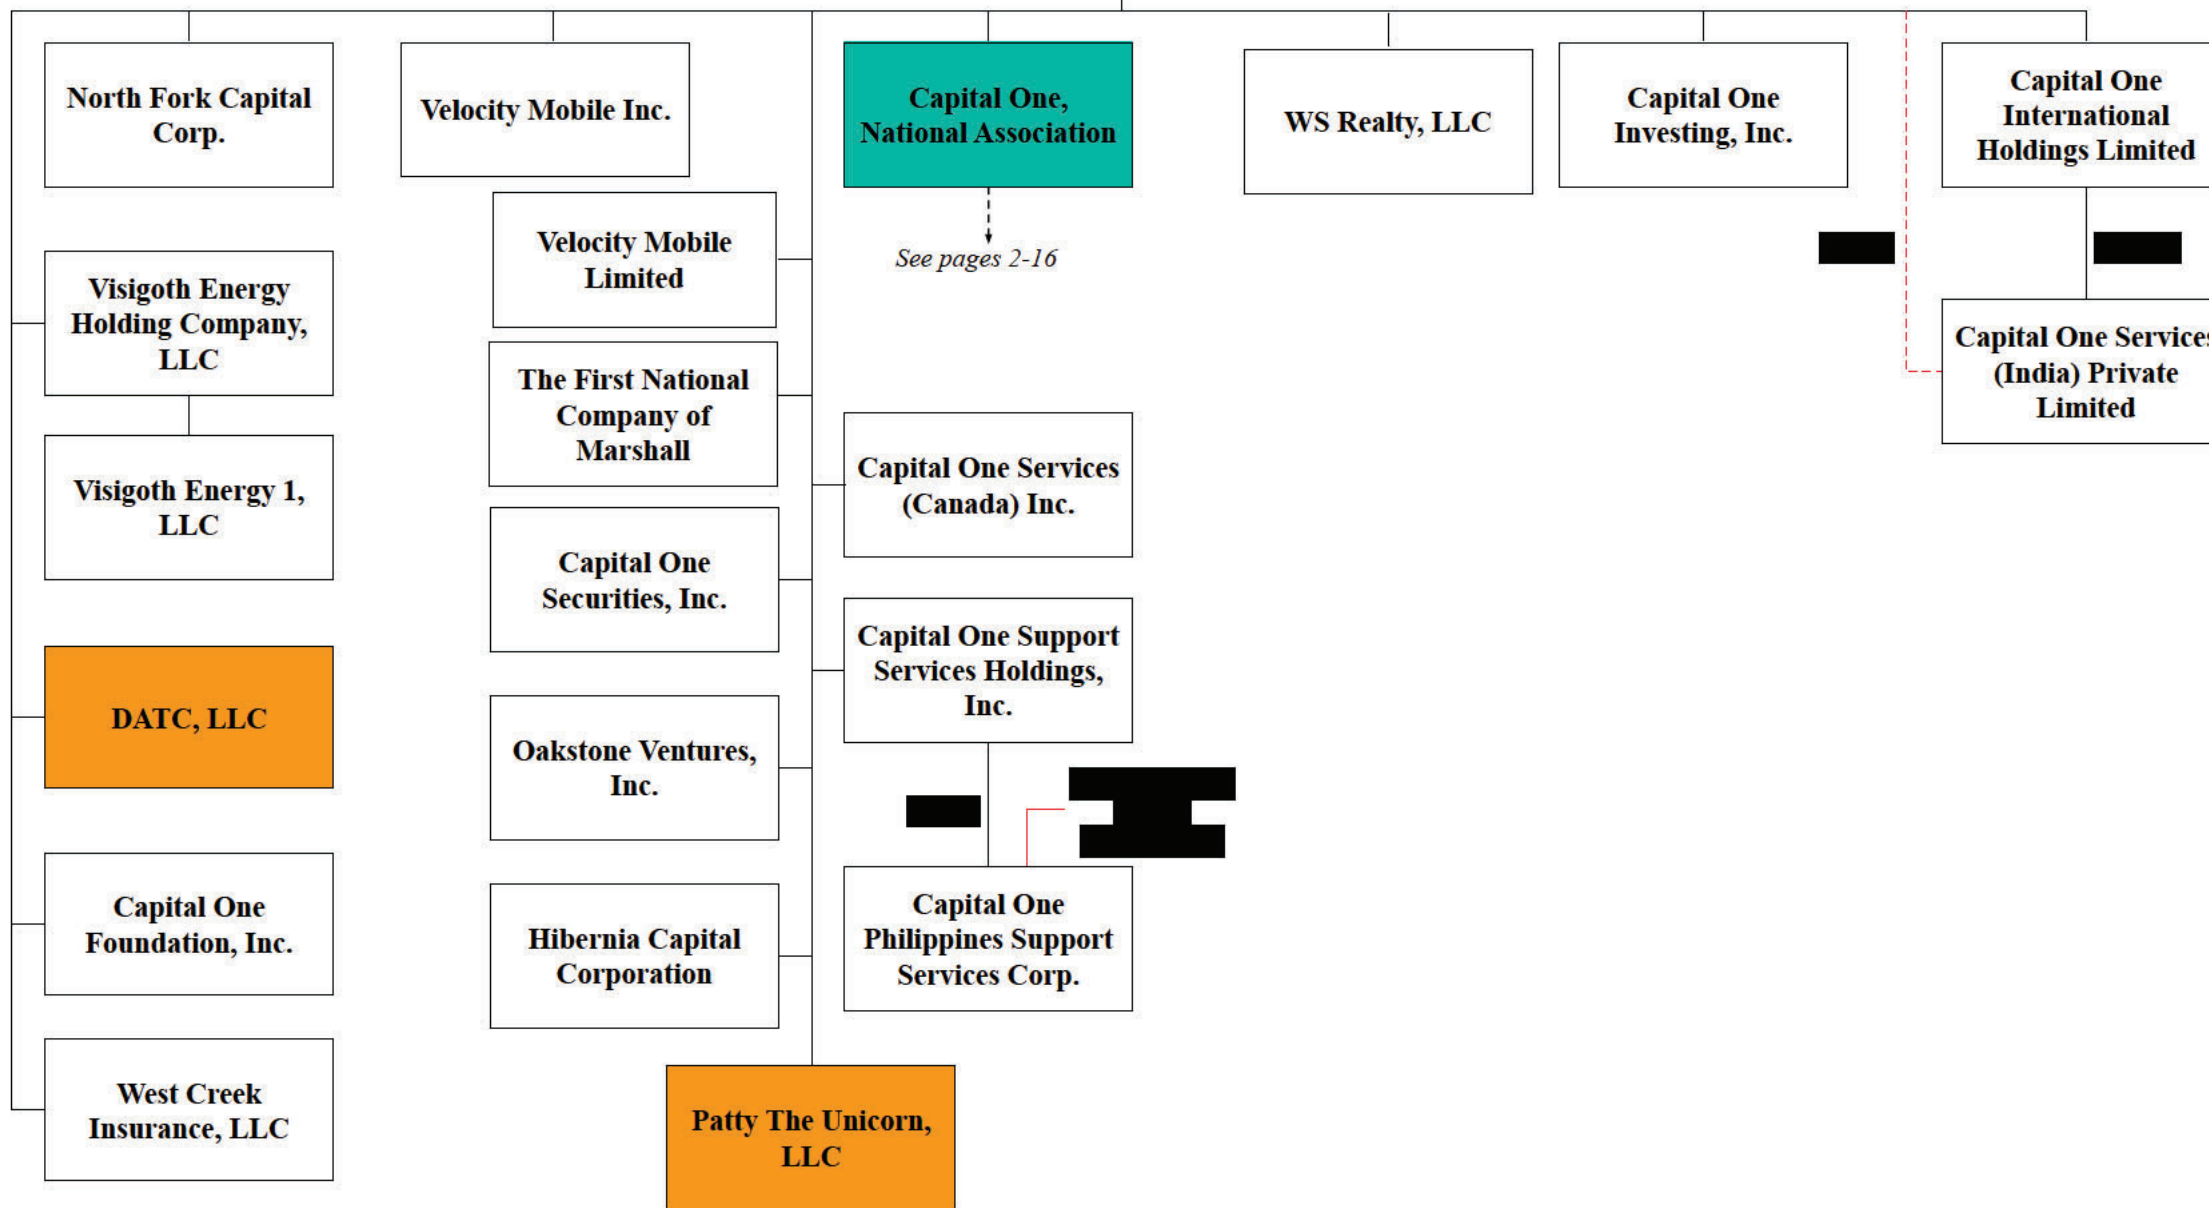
North Fork Capital Corp.

Velocity Mobile Inc.

Capital One, National Association

See pages 2-16

WS Realty, LLC

Capital One Investing, Inc.

Capital One International Holdings Limited

Visigoth Energy Holding Company, LLC

Visigoth Energy 1, LLC

Velocity Mobile Limited

The First National Company of Marshall

Capital One Securities, Inc.

Oakstone Ventures, Inc.

Hibernia Capital Corporation

Capital One Services (Canada) Inc.

Capital One Support Services Holdings, Inc.

Capital One Philippines Support Services Corp.

Capital One Service (India) Private Limited

DATC, LLC

Capital One Foundation, Inc.

West Creek Insurance, LLC

Patty The Unicorn, LLC